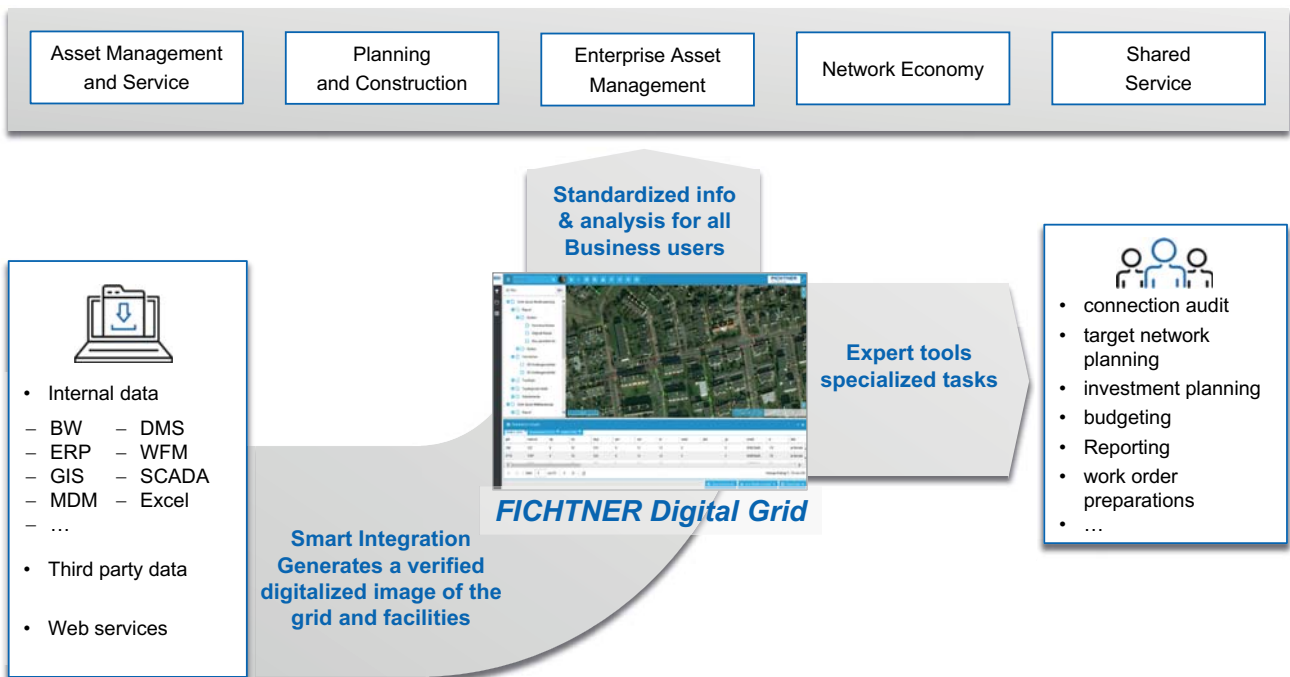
Asset Management and Service

Planning and Construction

Enterprise Asset Management

Network Economy

Shared Service

Standardized info & analysis for all Business users

Expert tools specialized tasks

FICHTNER Digital Grid

Smart Integration Generates a verified digitalized image of the grid and facilities

• Internal data
– BW – DMS
– ERP – WFM
– GIS – SCADA
– MDM – Excel
– …
• Third party data
• Web services

• connection audit
• target network planning
• investment planning
• budgeting
• Reporting
• work order preparations
• …